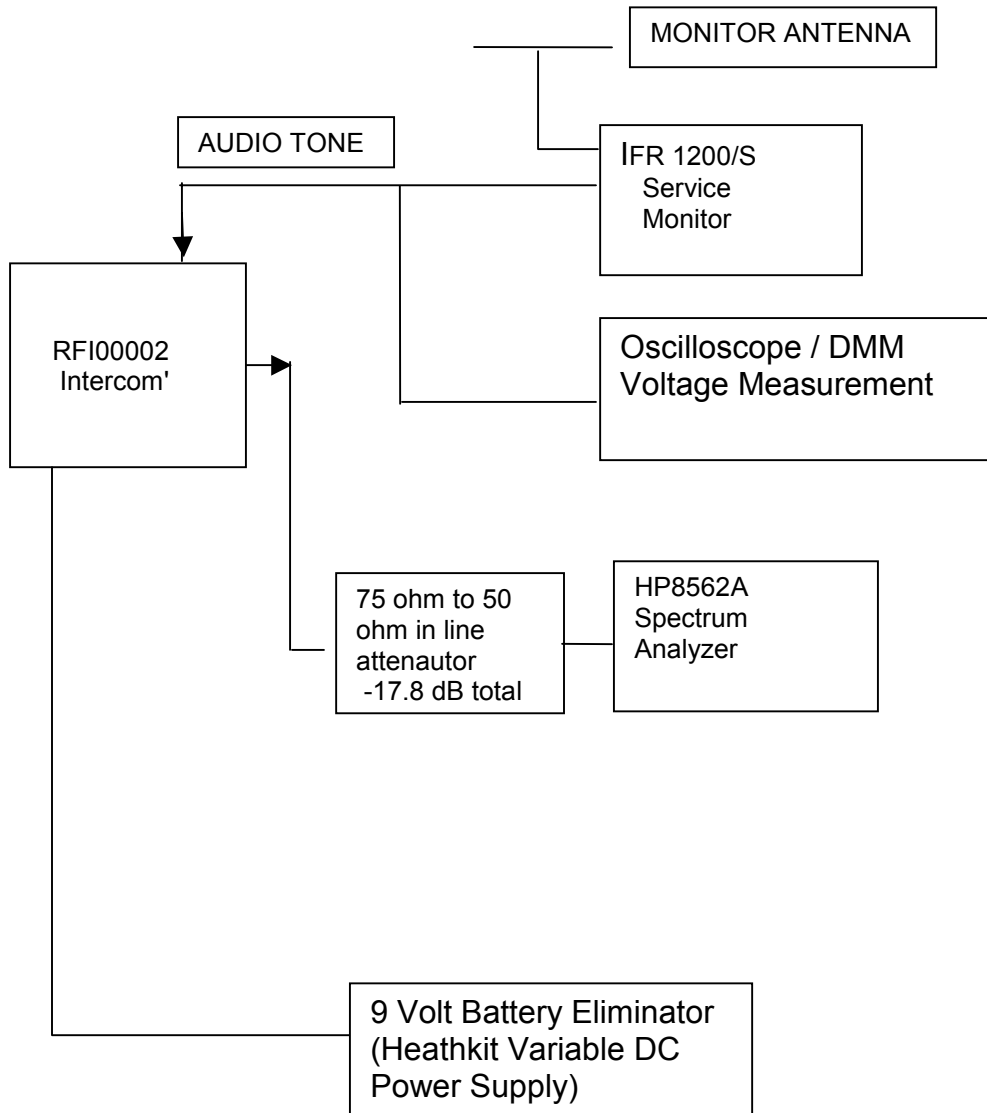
MONITOR ANTENNA

AUDIO TONE

IFR 1200/S
Service
Monitor

RFI00002
Intercom'

Oscilloscope / DMM
Voltage Measurement

75 ohm to 50 ohm in line attenautor
-17.8 dB total

HP8562A
Spectrum
Analyzer

9 Volt Battery Eliminator
(Heathkit Variable DC
Power Supply)